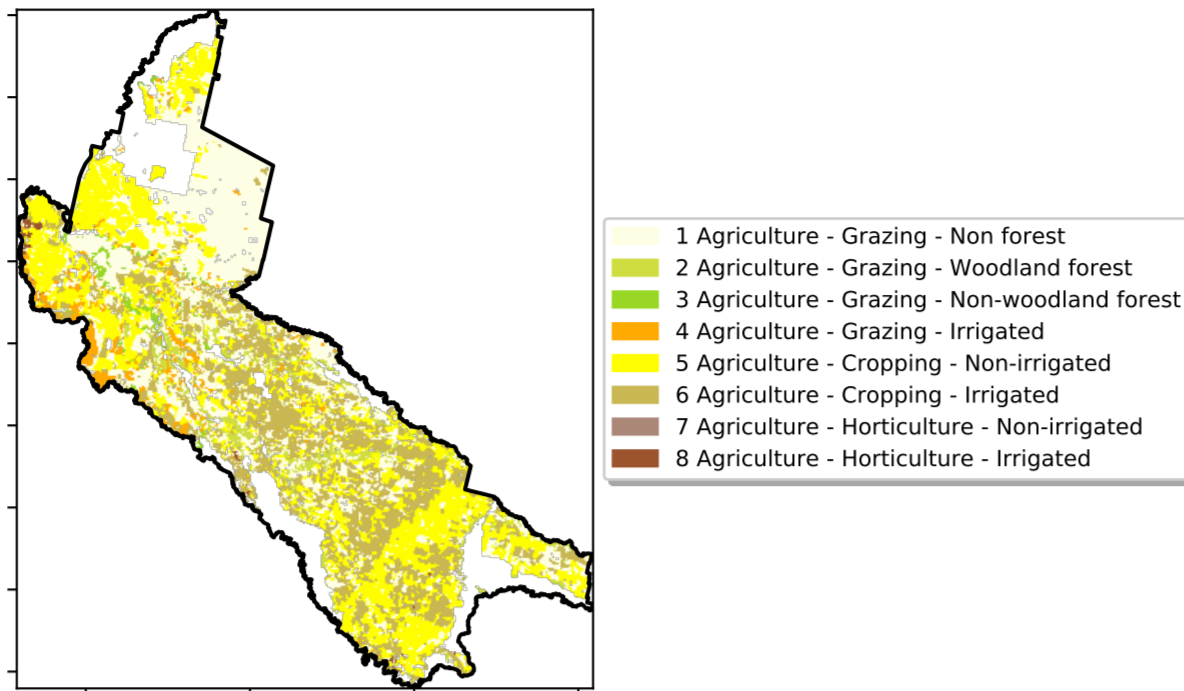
1 Agriculture - Grazing - Non forest
2 Agriculture - Grazing - Woodland forest
3 Agriculture - Grazing - Non-woodland forest
4 Agriculture - Grazing - Irrigated
5 Agriculture - Cropping - Non-irrigated
6 Agriculture - Cropping - Irrigated
7 Agriculture - Horticulture - Non-irrigated
8 Agriculture - Horticulture - Irrigated